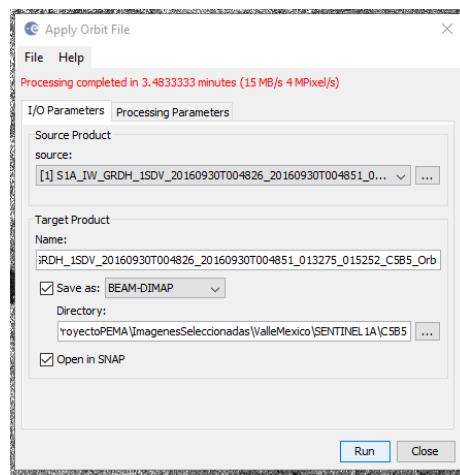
Apply Orbit File

File Help

Processing completed in 3.4833333 minutes (15 MB/s 4 MPixel/s)

I/O Parameters Processing Parameters

Source Product
source:
[1] S1A_IW_GRDH_1SDV_20160930T004826_20160930T004851_0... ...

Target Product
Name:
GRDH_1SDV_20160930T004826_20160930T004851_013275_015252_C5B5_Orb

Save as: BEAM-DIMAP

Directory:
'royectoPEMA\ImagenesSeleccionadas\ValleMexico\SENTINEL 1A\C5B5 ...

Open in SNAP

Run Close